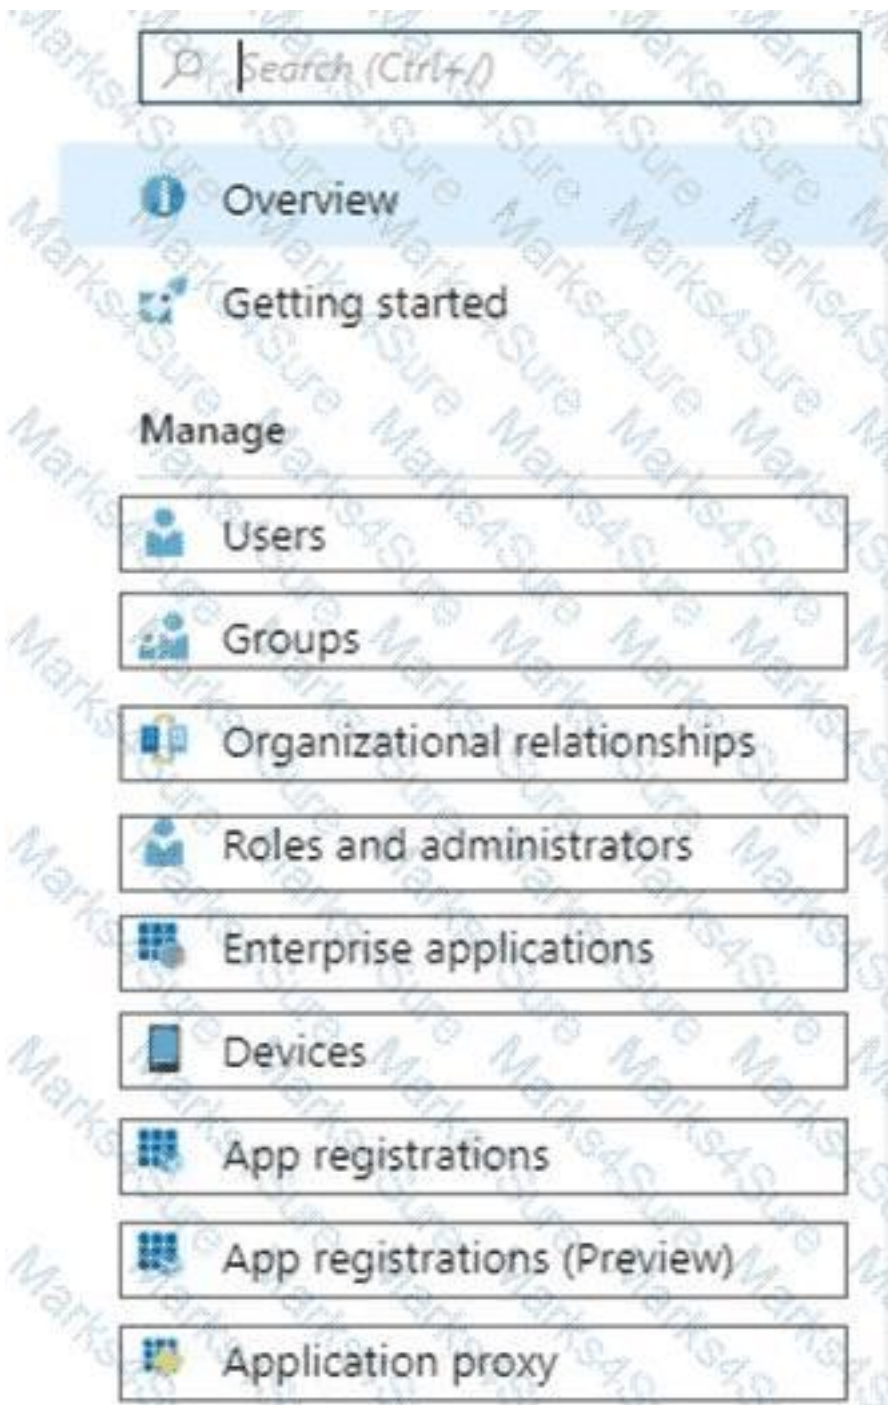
Search (Ctrl+/)

Overview

Getting started

Manage

Users

Groups

Organizational relationships

Roles and administrators

Enterprise applications

Devices

App registrations

App registrations (Preview)

Application proxy

Marks4Sure